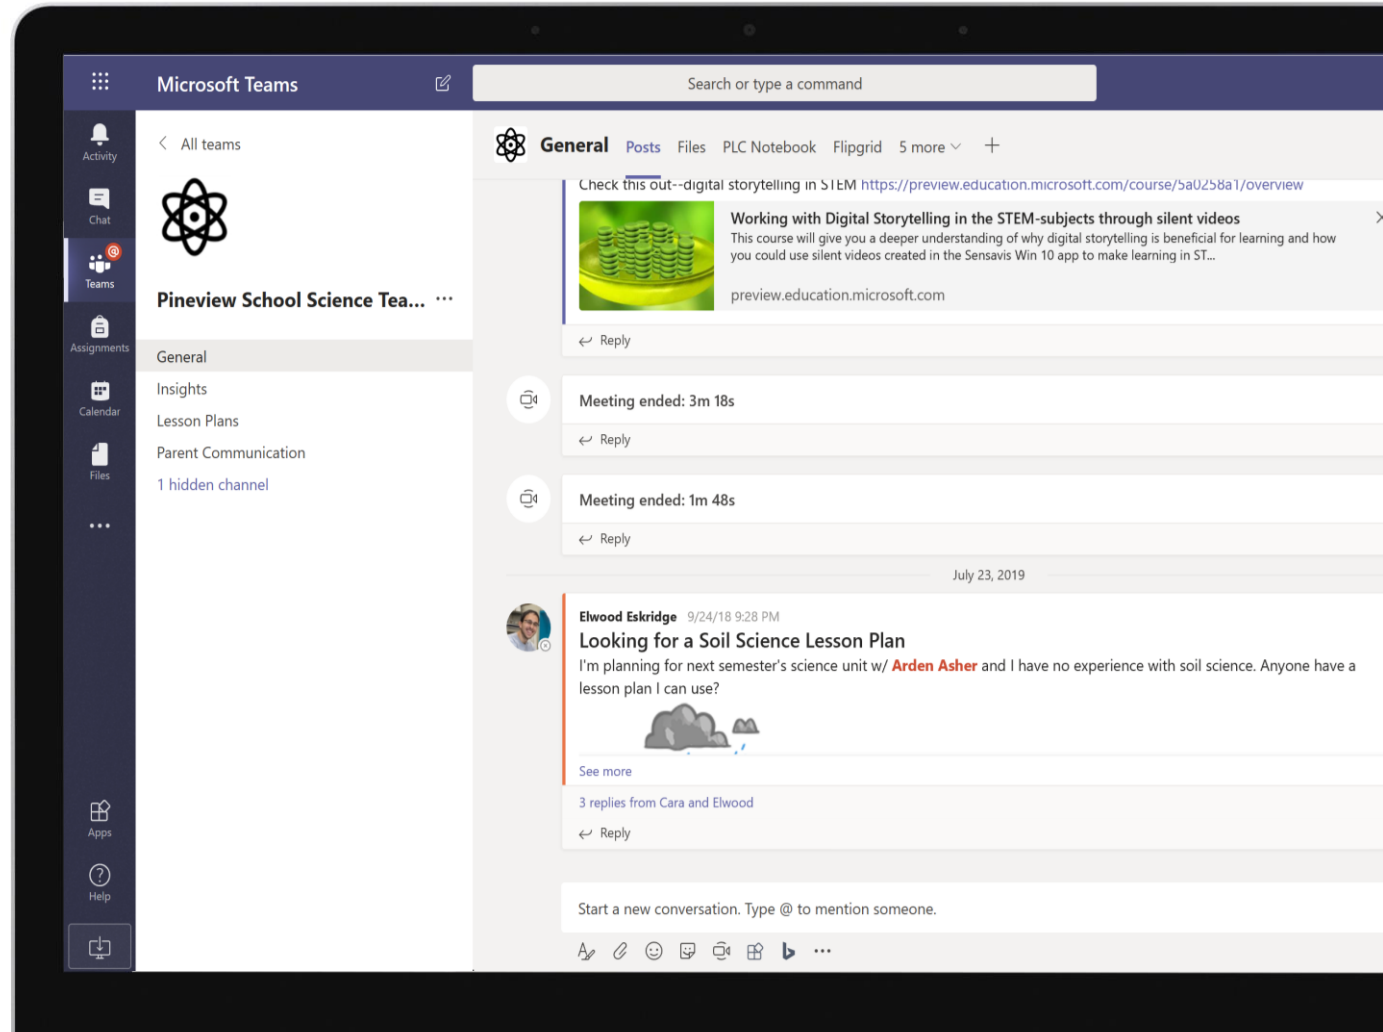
Microsoft Teams

Search or type a command

Activity

Chat

Teams

Assignments

Calendar

Files

...

Apps

Help

All teams

Pineview School Science Tea... ...

General

Insights

Lesson Plans

Parent Communication

1 hidden channel

General Posts Files PLC Notebook Flipgrid 5 more +

Check this out--digital storytelling in STEM https://preview.education.microsoft.com/course/5a0258a1/overview

Working with Digital Storytelling in the STEM-subjects through silent videos

This course will give you a deeper understanding of why digital storytelling is beneficial for learning and how you could use silent videos created in the Sensavis Win 10 app to make learning in ST...

preview.education.microsoft.com

Reply

Meeting ended: 3m 18s

Reply

Meeting ended: 1m 48s

Reply

July 23, 2019

Elwood Eskridge 9/24/18 9:28 PM

Looking for a Soil Science Lesson Plan

I'm planning for next semester's science unit w/ Arden Asher and I have no experience with soil science. Anyone have a lesson plan I can use?

See more

3 replies from Cara and Elwood

Reply

Start a new conversation. Type @ to mention someone.

...